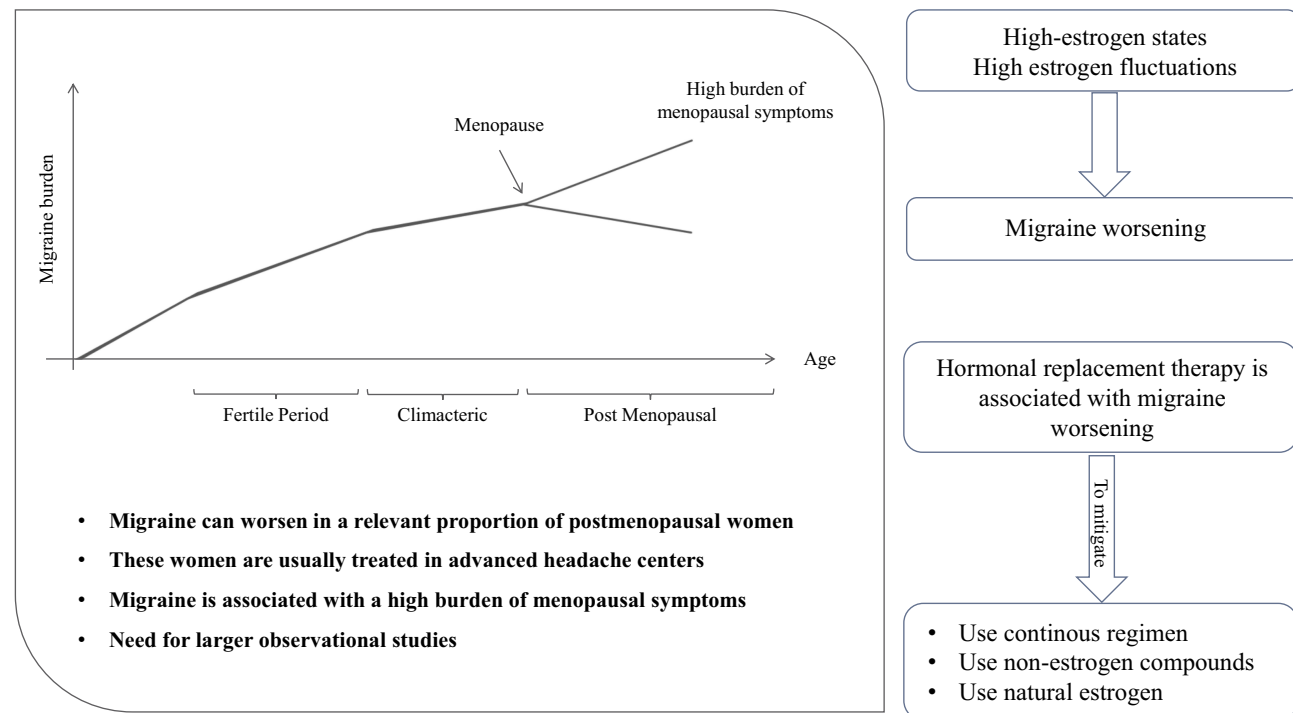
High burden of menopausal symptoms

Menopause

Migraine burden

Age

Fertile Period

Climacteric

Post Menopausal

- **Migraine can worsen in a relevant proportion of postmenopausal women**
- **These women are usually treated in advanced headache centers**
- **Migraine is associated with a high burden of menopausal symptoms**
- **Need for larger observational studies**

High-estrogen states
High estrogen fluctuations

Migraine worsening

Hormonal replacement therapy is associated with migraine worsening

To mitigate

- Use continous regimen
- Use non-estrogen compounds
- Use natural estrogen